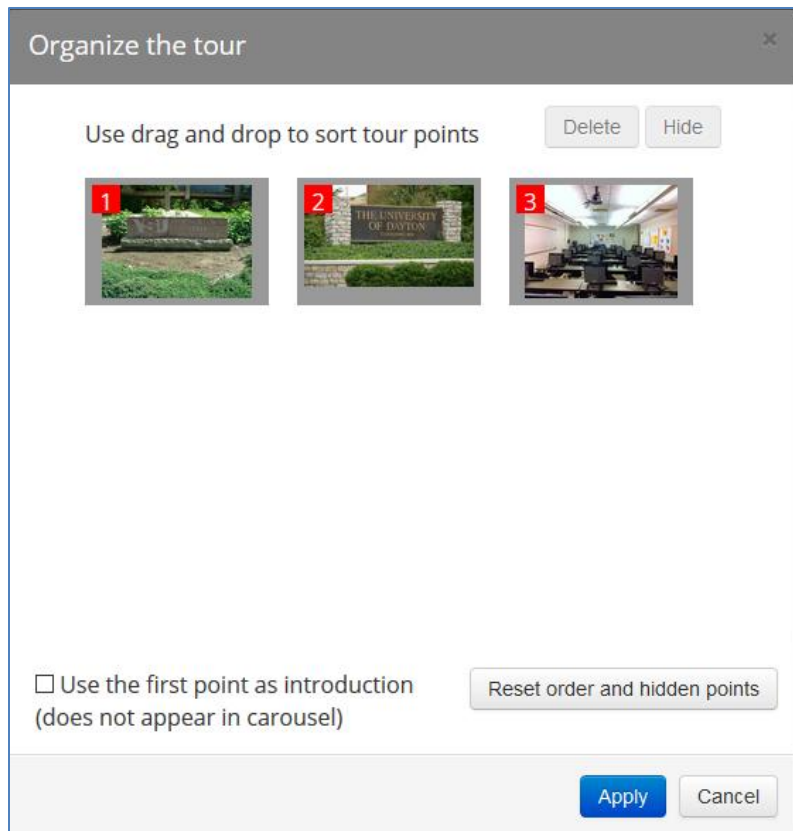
Organize the tour

×

Use drag and drop to sort tour points

Delete Hide

1

2

THE UNIVERSITY OF DAYTON

3

☐ Use the first point as introduction (does not appear in carousel)

Reset order and hidden points

Apply Cancel